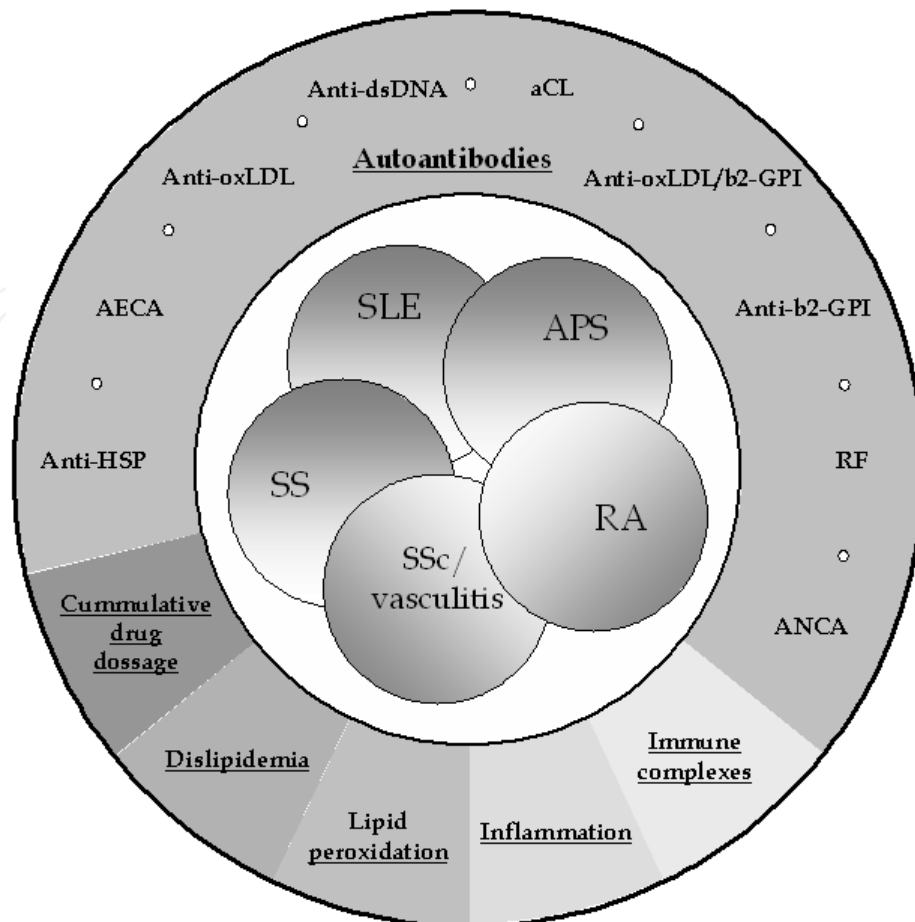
Autoantibodies

Anti-dsDNA

aCL

Anti-oxLDL/b2-GPI

Anti-b2-GPI

RF

ANCA

Anti-oxLDL

AECA

Anti-HSP

SLE

APS

SS

RA

SSc/ vasculitis

Cummulative drug dossage

Dislipidemia

Lipid peroxidation

Inflammation

Immune complexes